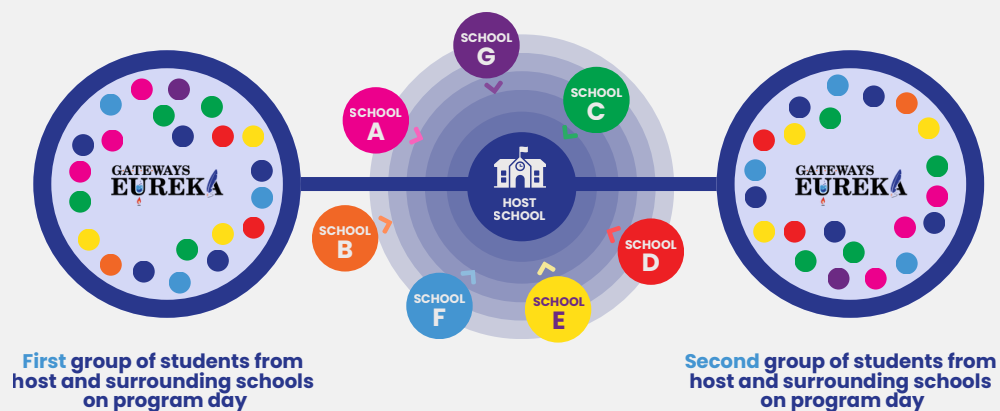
GATEWAYS EUREKA

SCHOOL G

SCHOOL A

SCHOOL C

HOST SCHOOL

SCHOOL B

SCHOOL D

SCHOOL F

SCHOOL E

GATEWAYS EUREKA

First group of students from host and surrounding schools on program day

Second group of students from host and surrounding schools on program day